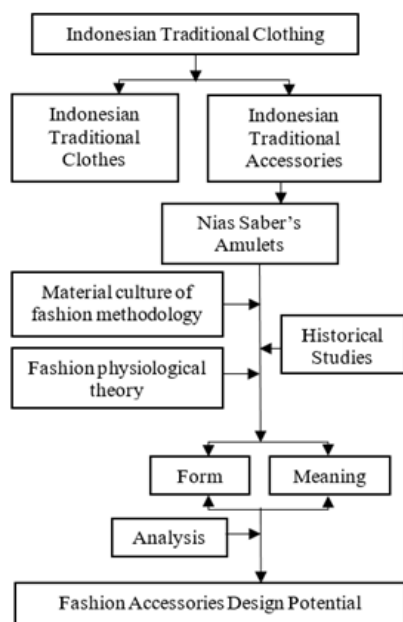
Indonesian Traditional Clothing

Indonesian Traditional Clothes

Indonesian Traditional Accessories

Nias Saber's Amulets

Material culture of fashion methodology

Historical Studies

Fashion physiological theory

Form

Meaning

Analysis

Fashion Accessories Design Potential